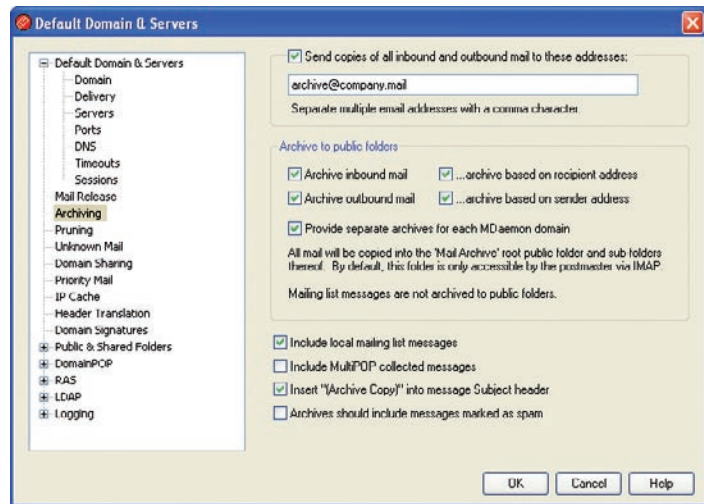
Default Domain & Servers

Default Domain & Servers
Domain
Delivery
Servers
Ports
DNS
Timeouts
Sessions
Mail Release
Archiving
Pruning
Unknown Mail
Domain Sharing
Priority Mail
IP Cache
Header Translation
Domain Signatures
Public & Shared Folders
DomainPOP
RAS
LDAP
Logging

Send copies of all inbound and outbound mail to these addresses:

archive@company.mail

Separate multiple email addresses with a comma character.

Archive to public folders

Archive inbound mail
...archive based on recipient address
Archive outbound mail
...archive based on sender address
Provide separate archives for each MDaemon domain

All mail will be copied into the 'Mail Archive' root public folder and sub folders thereof. By default, this folder is only accessible by the postmaster via IMAP.

Mailing list messages are not archived to public folders.

Include local mailing list messages
Include MultiPOP collected messages
Insert "(Archive Copy)" into message Subject header
Archives should include messages marked as spam

OK
Cancel
Help